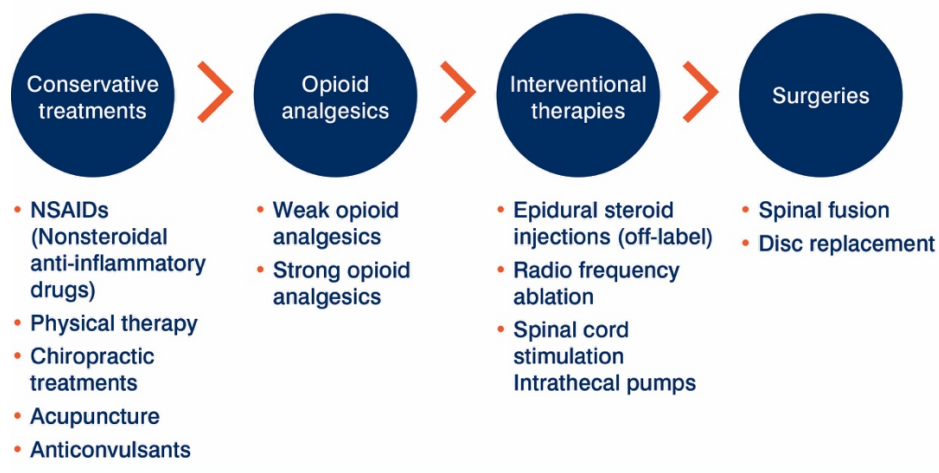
Conservative treatments

Opioid analgesics

Interventional therapies

Surgeries

• NSAIDs (Nonsteroidal anti-inflammatory drugs)
• Physical therapy
• Chiropractic treatments
• Acupuncture
• Anticonvulsants

• Weak opioid analgesics
• Strong opioid analgesics

• Epidural steroid injections (off-label)
• Radio frequency ablation
• Spinal cord stimulation Intrathecal pumps

• Spinal fusion
• Disc replacement